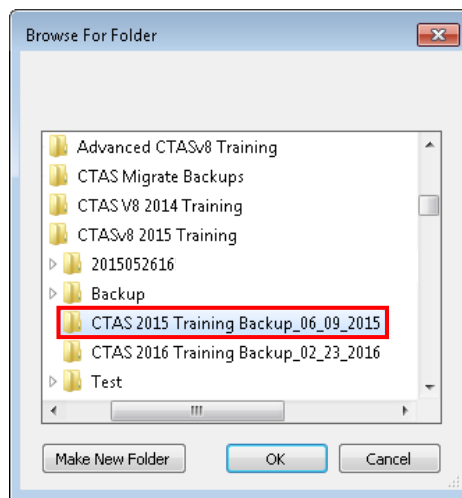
Browse For Folder

Advanced CTASv8 Training
CTAS Migrate Backups
CTAS V8 2014 Training
CTASv8 2015 Training
2015052616
Backup
CTAS 2015 Training Backup_06_09_2015
CTAS 2016 Training Backup_02_23_2016
Test

Make New Folder
OK
Cancel